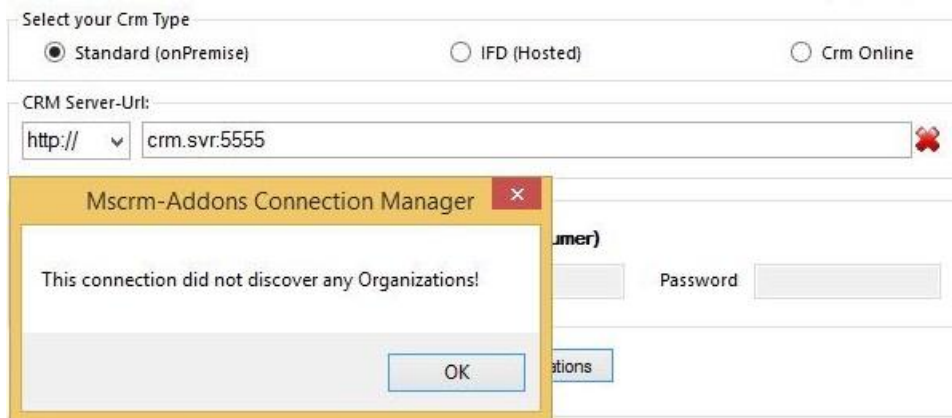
Select your Crm Type

Standard (onPremise)

IFD (Hosted)

Crm Online

CRM Server-Url:

http://

crm.svr:5555

Mscrm-Addons Connection Manager

This connection did not discover any Organizations!

OK

umer)

Password

ations